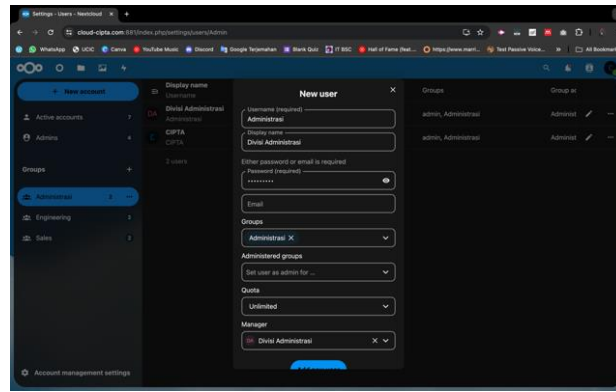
Settings - Users - Nextcloud
cloud-cipta.com:8181/index.php/settings/users/Admin
WhatsApp UCIC Canva YouTube Music Discord Google Terjemahan Blank Quiz IT BSC Hall of Fame (fast... https://www.merri... Test Passive Voice... All Bookmarks

New account
Active accounts 7
Admins 4
Groups +
Administrasi 2
Engineering 3
Sales 2
Account management settings

Display name
Username
DA Divisi Administrasi
Administrasi
CIPTA
CIPTA
2 users

Groups
admin, Administrasi
admin, Administrasi
Group ac
Administ
Administ

New user
Username (required)
Administrasi
Display name
Divisi Administrasi
Either password or email is required
Password (required)
••••••••••
Email
Groups
Administrasi ×
Administered groups
Set user as admin for ...
Quota
Unlimited
Manager
DA Divisi Administrasi
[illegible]